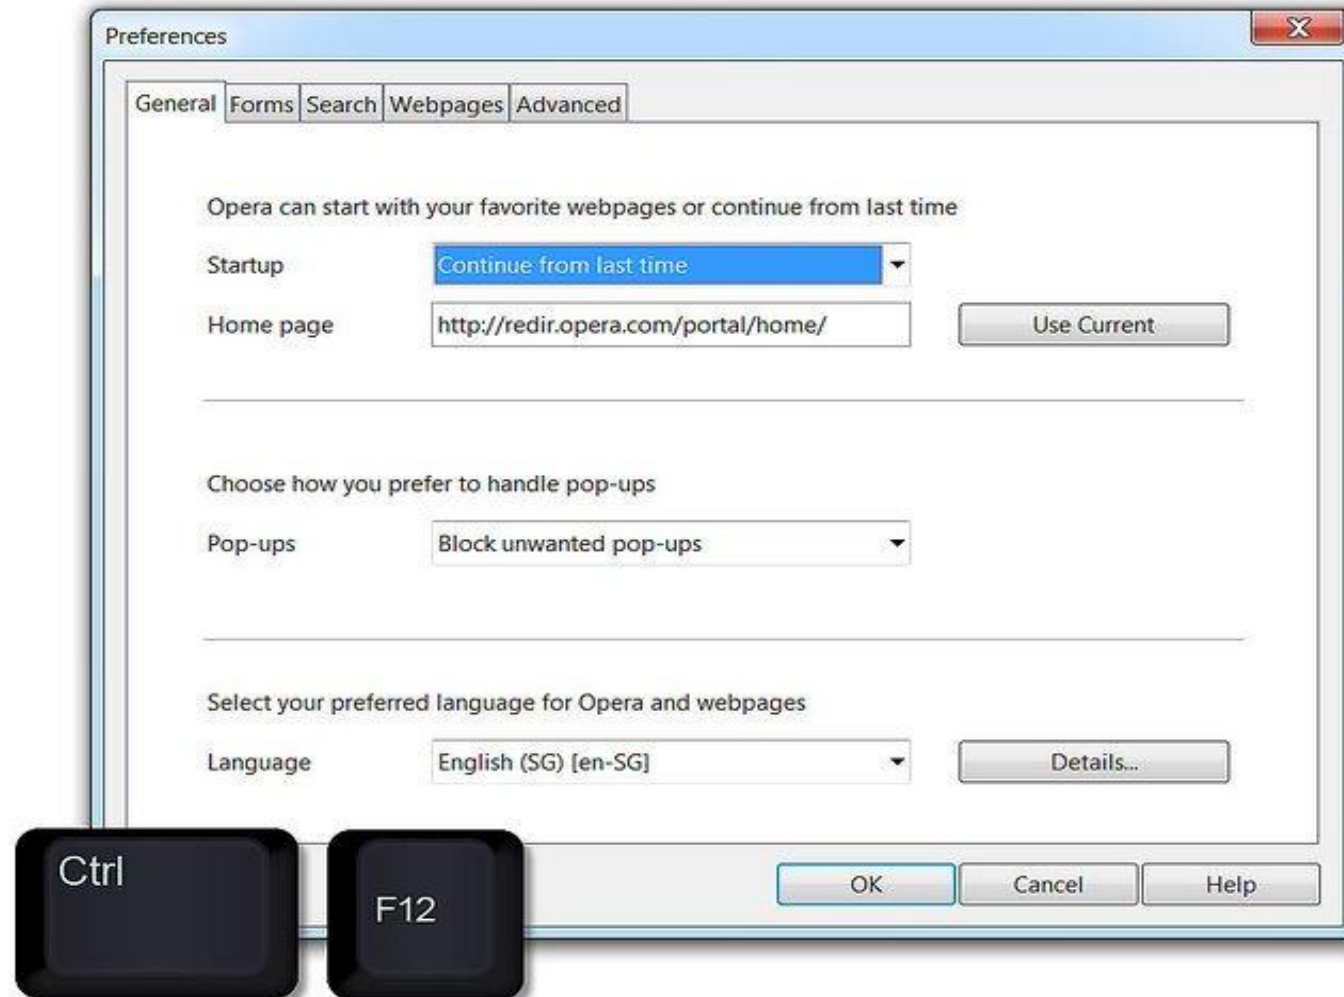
Preferences

General Forms Search Webpages Advanced

Opera can start with your favorite webpages or continue from last time

Startup Continue from last time

Home page http://redir.opera.com/portal/home/ Use Current

Choose how you prefer to handle pop-ups

Pop-ups Block unwanted pop-ups

Select your preferred language for Opera and webpages

Language English (SG) [en-SG] Details...

OK Cancel Help

Ctrl F12